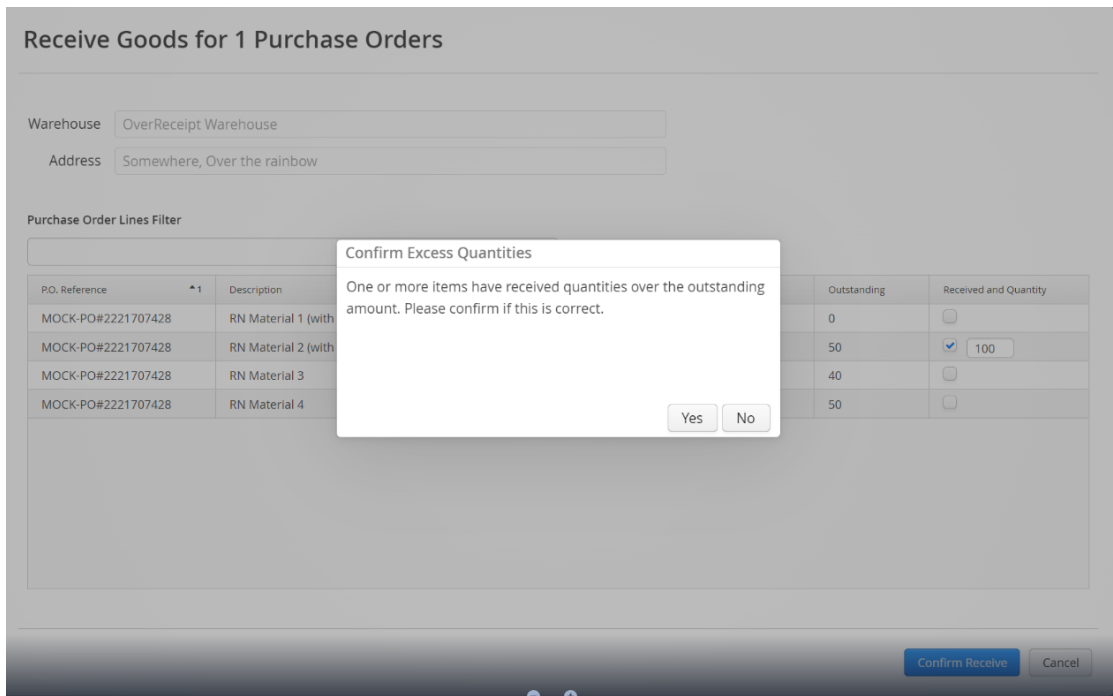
Receive Goods for 1 Purchase Orders

Warehouse OverReceipt Warehouse

Address Somewhere, Over the rainbow

Purchase Order Lines Filter

| P.O. Reference ▲1 | Description | Outstanding | Received and Quantity |
|---|---|---|---|
| MOCK-PO#2221707428 | RN Material 1 (with | 0 | |
| MOCK-PO#2221707428 | RN Material 2 (with | 50 | 100 |
| MOCK-PO#2221707428 | RN Material 3 | 40 | |
| MOCK-PO#2221707428 | RN Material 4 | 50 | |

Confirm Excess Quantities

One or more items have received quantities over the outstanding amount. Please confirm if this is correct.

Yes No

Confirm Receive Cancel